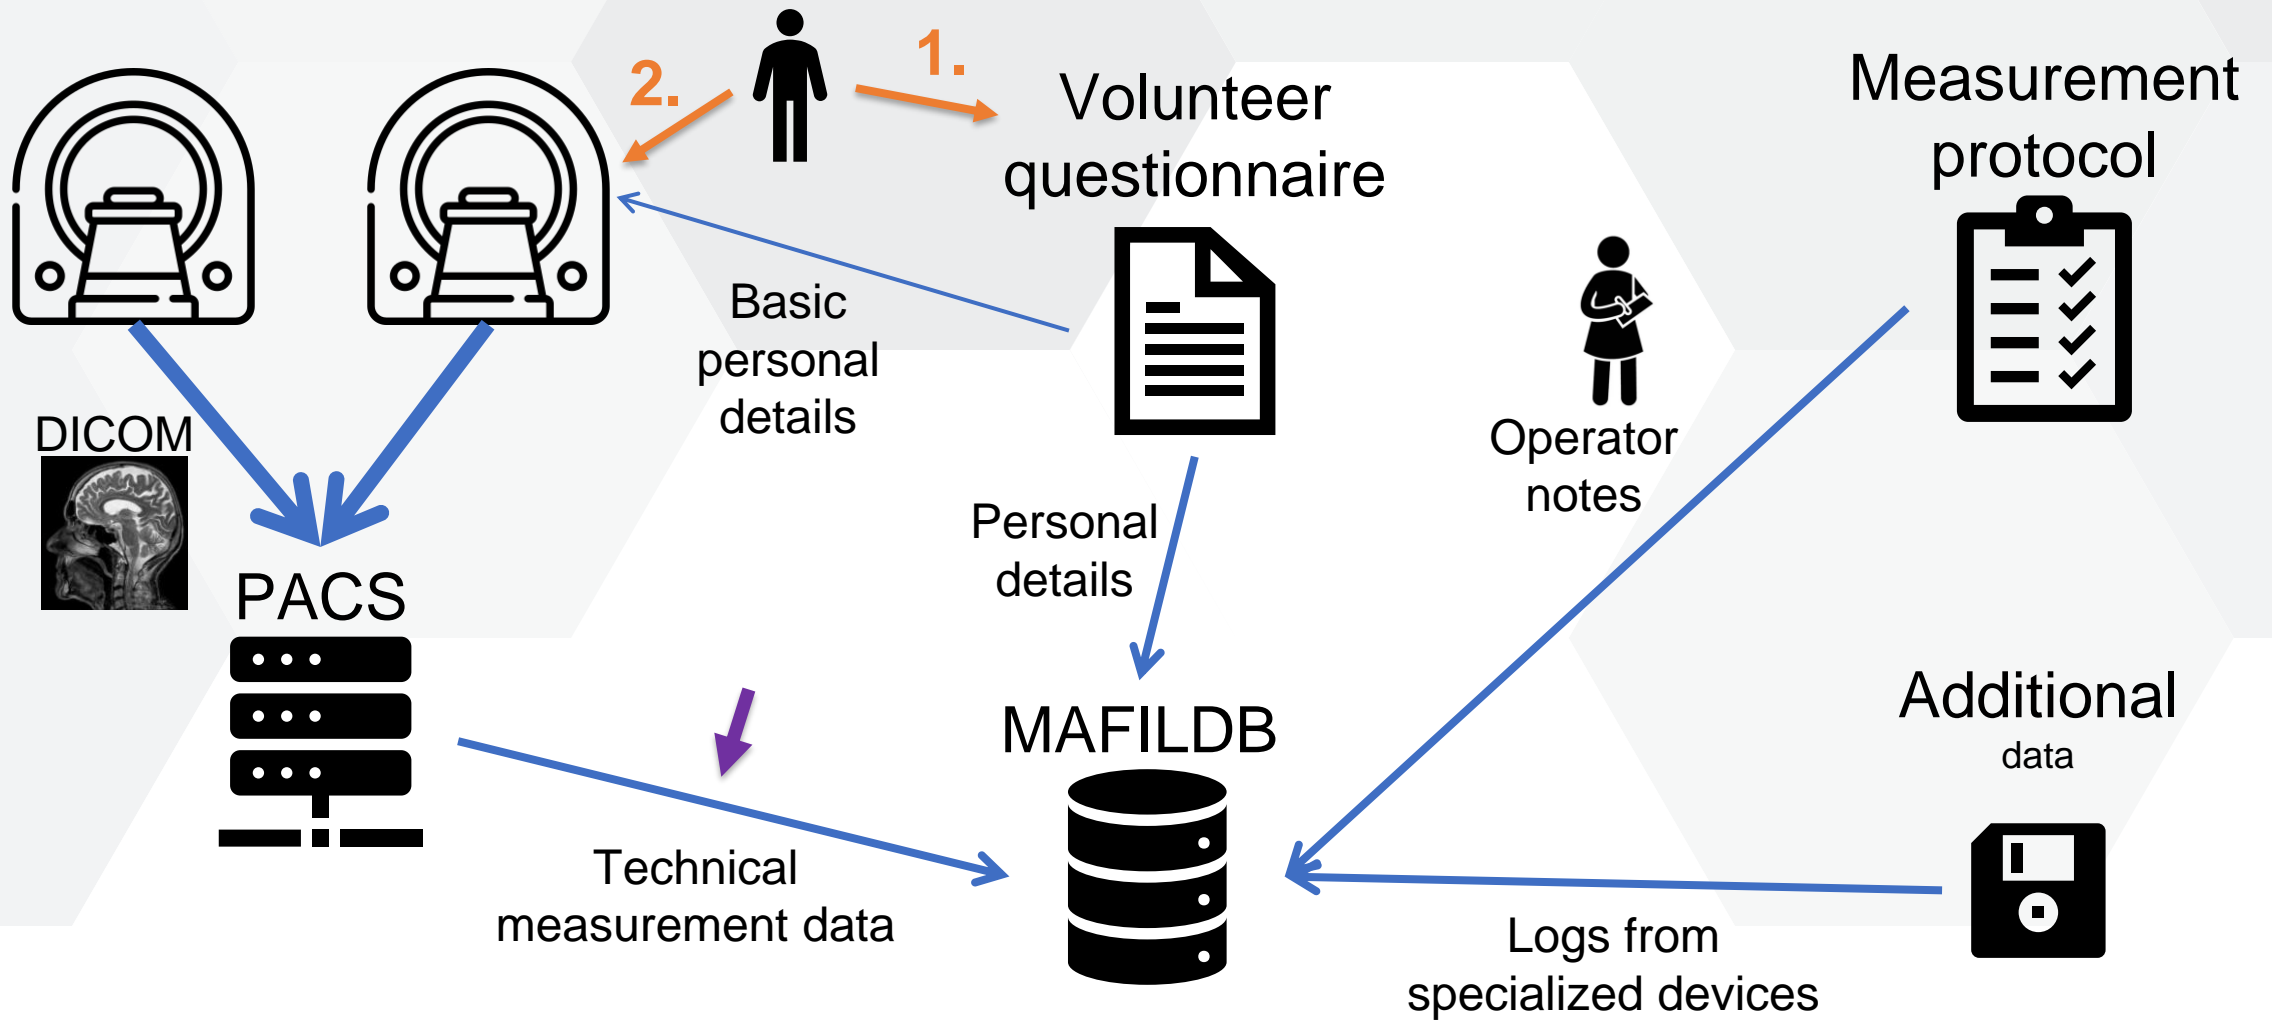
2.

1.

Volunteer questionnaire

Measurement protocol

Basic personal details

DICOM

Operator notes

Personal details

PACS

MAFILDB

Additional
data

Technical measurement data

Logs from specialized devices